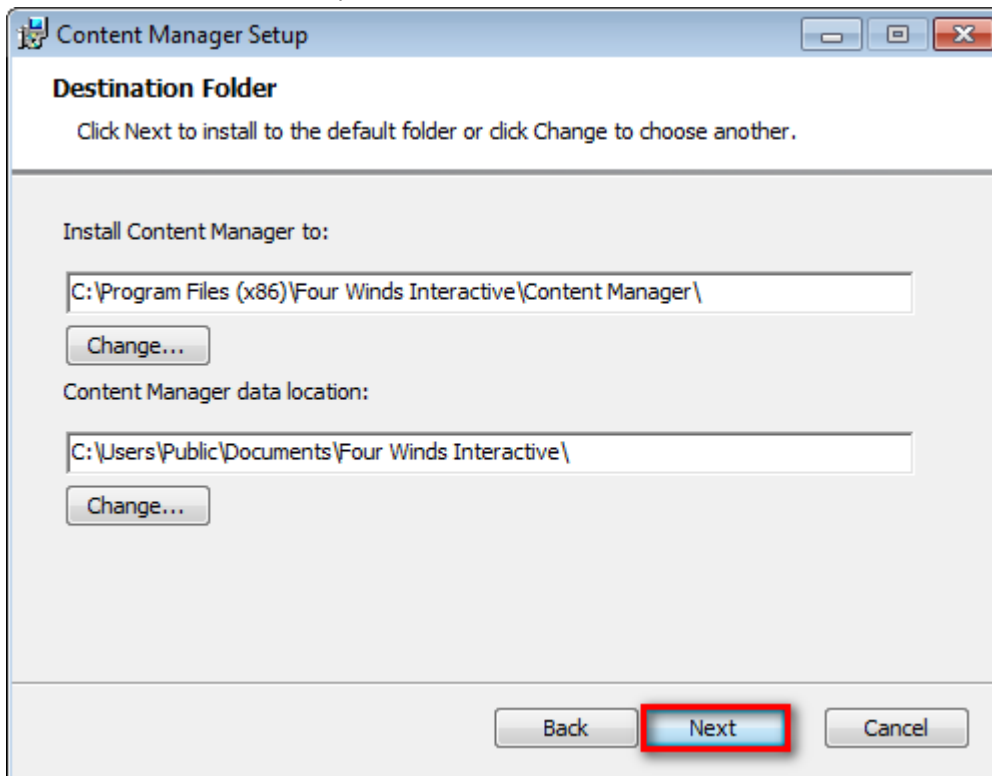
Content Manager Setup

Destination Folder

Click Next to install to the default folder or click Change to choose another.

Install Content Manager to:

C:\Program Files (x86)\Four Winds Interactive\Content Manager\

Change...

Content Manager data location:

C:\Users\Public\Documents\Four Winds Interactive\

Change...

Back

Next

Cancel